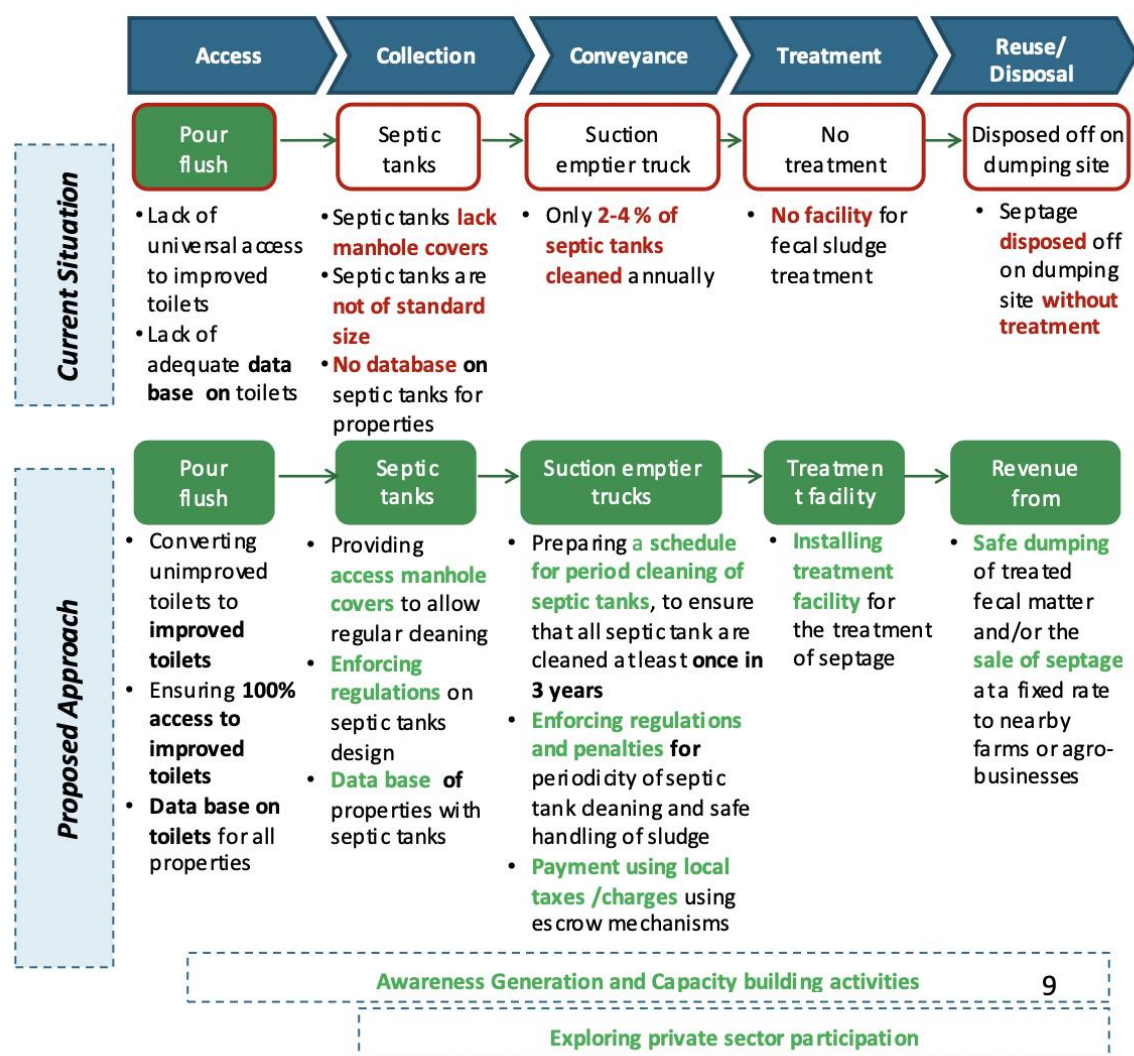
Access

Collection

Conveyance

Treatment

Reuse/ Disposal

Current Situation

Pour flush

Septic tanks

Suction emptier truck

No treatment

Disposed off on dumping site

• Lack of universal access to improved toilets
• Lack of adequate data base on toilets

• Septic tanks lack manhole covers
• Septic tanks are not of standard size
• No database on septic tanks for properties

• Only 2-4 % of septic tanks cleaned annually

• No facility for fecal sludge treatment

• Septage disposed off on dumping site without treatment

Proposed Approach

Pour flush

Septic tanks

Suction emptier trucks

Treatment facility

Revenue from

• Converting unimproved toilets to improved toilets
• Ensuring 100% access to improved toilets
• Data base on toilets for all properties

• Providing access manhole covers to allow regular cleaning
• Enforcing regulations on septic tanks design
• Data base of properties with septic tanks

• Preparing a schedule for period cleaning of septic tanks, to ensure that all septic tank are cleaned atleast once in 3 years
• Enforcing regulations and penalties for periodicity of septic tank cleaning and safe handling of sludge
• Payment using local taxes /charges using escrow mechanisms

• Installing treatment facility for the treatment of septage

• Safe dumping of treated fecal matter and/or the sale of septage at a fixed rate to nearby farms or agro-businesses

Awareness Generation and Capacity building activities

9

Exploring private sector participation